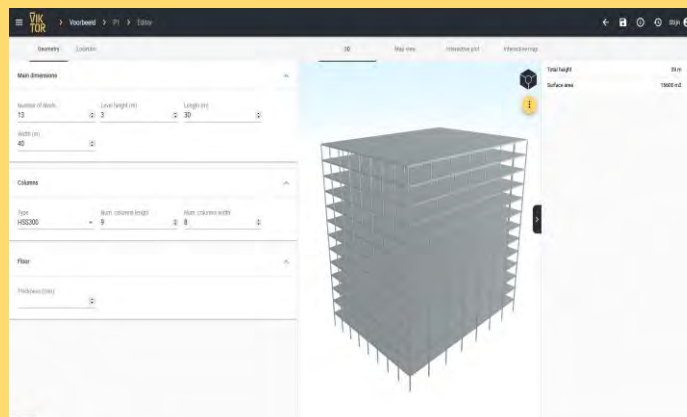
VIK TOR > Voorbeeld > P1 > Editor

Geometry Costation

3D Map view Interactive plot Interactive map

Main dimensions

Number of floors 13
Level height (m) 3
Length (m) 30
Width (m) 40

Columns

Type HSS300
Num. columns length 9
Num. columns width 8

Floor

Thickness (mm)

Total height 39 m
Surface area 15600 m2